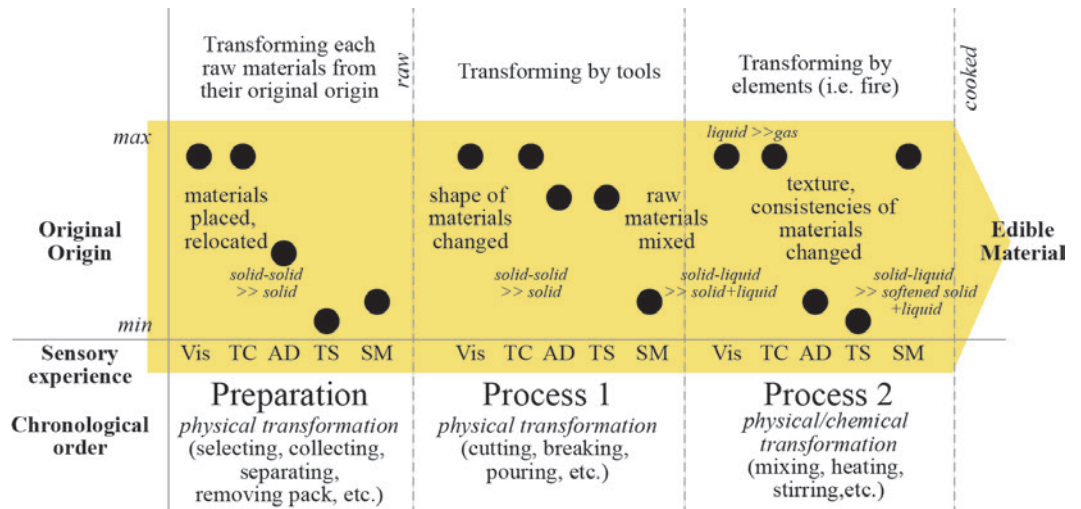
Transforming each raw materials from their original origin

raw

Transforming by tools

Transforming by elements (i.e. fire)

cooked

max

min

Original Origin

materials placed, relocated

solid-solid >> solid

shape of materials changed

solid-solid >> solid

raw materials mixed

liquid >>gas

texture, consistencies of materials changed

solid-liquid >> solid+liquid

solid-liquid >> softened solid +liquid

Edible Material

Sensory experience

Vis TC AD TS SM

Vis TC AD TS SM

Vis TC AD TS SM

Chronological order

Preparation
physical transformation
(selecting, collecting, separating, removing pack, etc.)

Process 1
physical transformation
(cutting, breaking, pouring, etc.)

Process 2
physical/chemical transformation
(mixing, heating, stirring,etc.)